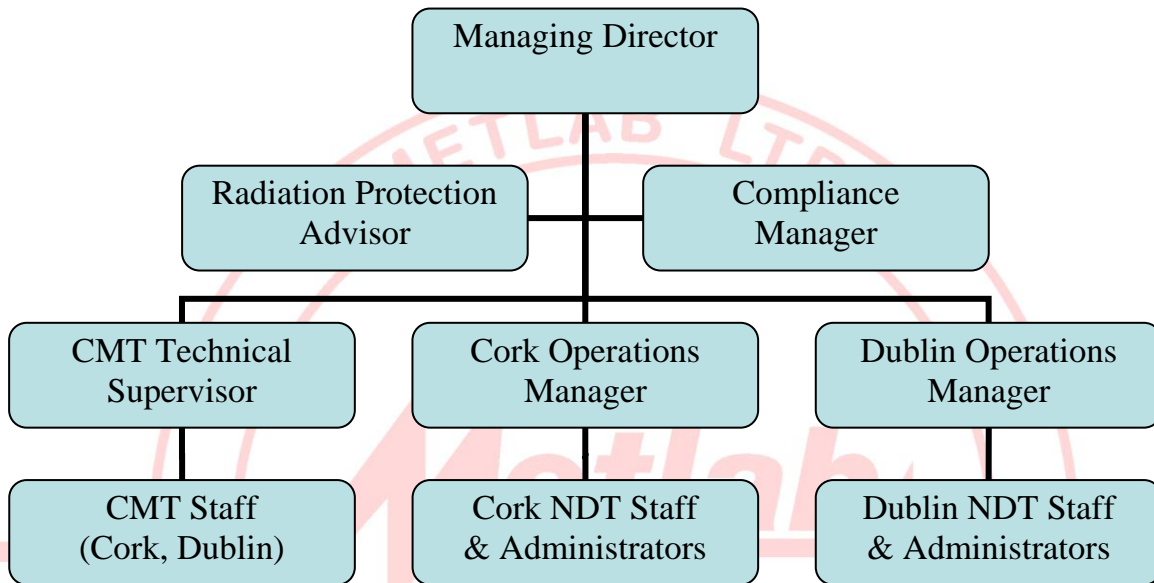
Managing Director

Radiation Protection Advisor

Compliance Manager

CMT Technical Supervisor

Cork Operations Manager

Dublin Operations Manager

CMT Staff (Cork, Dublin)

Cork NDT Staff & Administrators

Dublin NDT Staff & Administrators

METLAB LTD

Metlab